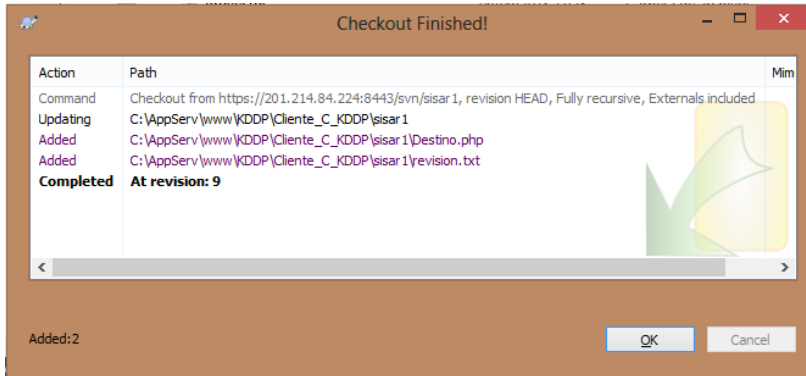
Checkout Finished!

| Action | Path | Mim |
|---|---|---|
| Command | Checkout from https://201.214.84.224:8443/svn/sisar1, revision HEAD, Fully recursive, Externals included | |
| Updating | C:\AppServ\www\KDDP\Cliente_C_KDDP\sisar1 | |
| Added | C:\AppServ\www\KDDP\Cliente_C_KDDP\sisar1\Destino.php | |
| Added | C:\AppServ\www\KDDP\Cliente_C_KDDP\sisar1\revision.txt | |
| **Completed** | **At revision: 9** | |

Added:2

OK

Cancel